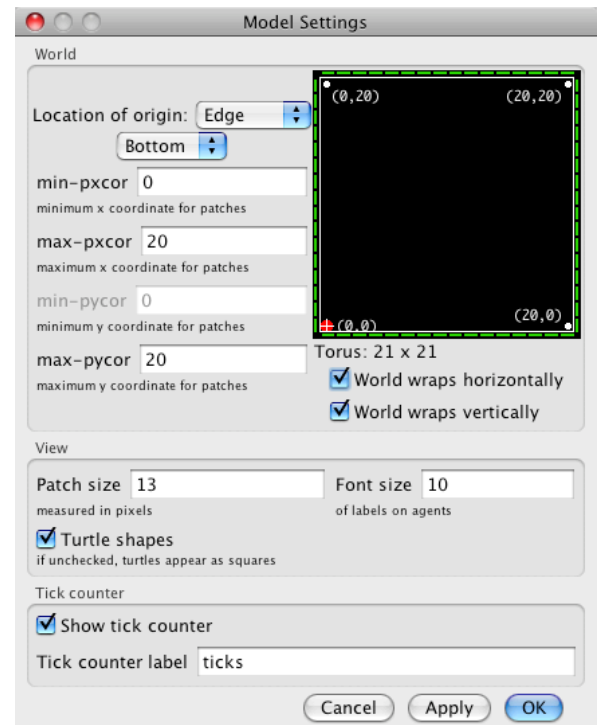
Model Settings

World

Location of origin: Edge

Bottom

min-pxcor 0
minimum x coordinate for patches

max-pxcor 20
maximum x coordinate for patches

min-pycor 0
minimum y coordinate for patches

max-pycor 20
maximum y coordinate for patches

(0,20) (20,20)

(0,0) (20,0)

Torus: 21 x 21

World wraps horizontally

World wraps vertically

View

Patch size 13
measured in pixels

Font size 10
of labels on agents

Turtle shapes
if unchecked, turtles appear as squares

Tick counter

Show tick counter

Tick counter label ticks

Cancel Apply OK